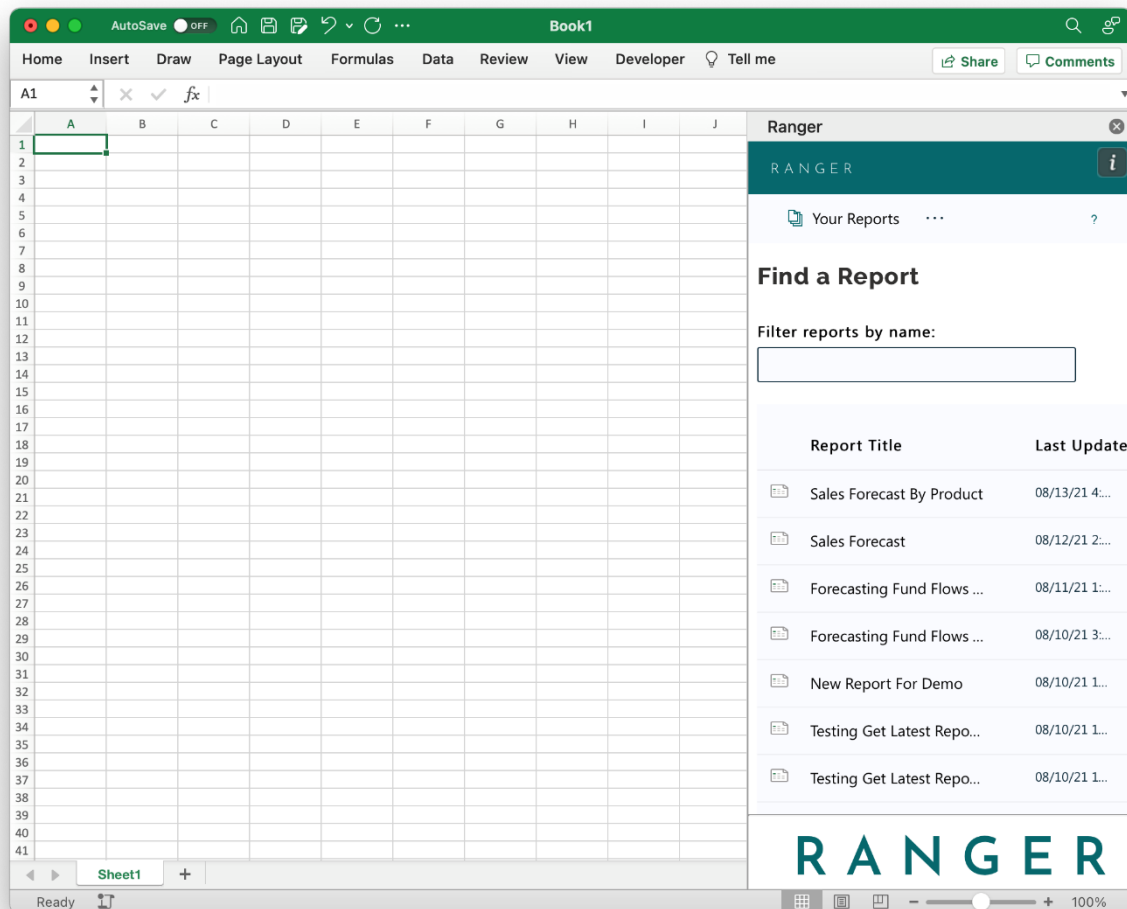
AutoSave OFF Book1

Home Insert Draw Page Layout Formulas Data Review View Developer Tell me Share Comments

A1 $fx$

| | A | B | C | D | E | F | G | H | I | J |
|---|---|---|---|---|---|---|---|---|---|---|
| 1 | | | | | | | | | | |
| 2 | | | | | | | | | | |
| 3 | | | | | | | | | | |
| 4 | | | | | | | | | | |
| 5 | | | | | | | | | | |
| 6 | | | | | | | | | | |
| 7 | | | | | | | | | | |
| 8 | | | | | | | | | | |
| 9 | | | | | | | | | | |
| 10 | | | | | | | | | | |
| 11 | | | | | | | | | | |
| 12 | | | | | | | | | | |
| 13 | | | | | | | | | | |
| 14 | | | | | | | | | | |
| 15 | | | | | | | | | | |
| 16 | | | | | | | | | | |
| 17 | | | | | | | | | | |
| 18 | | | | | | | | | | |
| 19 | | | | | | | | | | |
| 20 | | | | | | | | | | |
| 21 | | | | | | | | | | |
| 22 | | | | | | | | | | |
| 23 | | | | | | | | | | |
| 24 | | | | | | | | | | |
| 25 | | | | | | | | | | |
| 26 | | | | | | | | | | |
| 27 | | | | | | | | | | |
| 28 | | | | | | | | | | |
| 29 | | | | | | | | | | |
| 30 | | | | | | | | | | |
| 31 | | | | | | | | | | |
| 32 | | | | | | | | | | |
| 33 | | | | | | | | | | |
| 34 | | | | | | | | | | |
| 35 | | | | | | | | | | |
| 36 | | | | | | | | | | |
| 37 | | | | | | | | | | |
| 38 | | | | | | | | | | |
| 39 | | | | | | | | | | |
| 40 | | | | | | | | | | |
| 41 | | | | | | | | | | |

Sheet1 +

Ready

Ranger

RANGER

i

Your Reports ··· ?

Find a Report

Filter reports by name:

| Report Title | Last Update |
|---|---|
| Sales Forecast By Product | 08/13/21 4:... |
| Sales Forecast | 08/12/21 2:... |
| Forecasting Fund Flows ... | 08/11/21 1:... |
| Forecasting Fund Flows ... | 08/10/21 3:... |
| New Report For Demo | 08/10/21 1... |
| Testing Get Latest Repo... | 08/10/21 1... |
| Testing Get Latest Repo... | 08/10/21 1... |

RANGER

100%